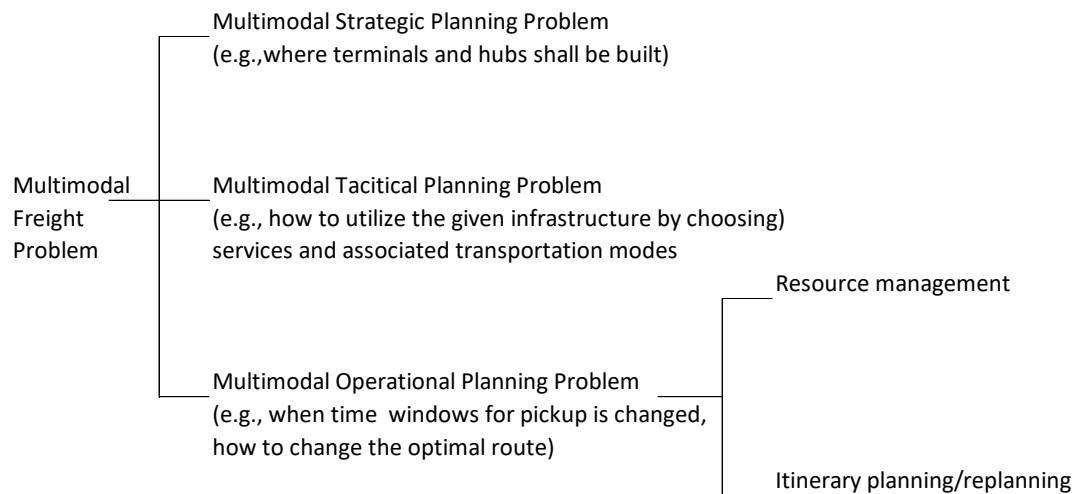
Multimodal Freight Problem

Multimodal Strategic Planning Problem
(e.g.,where terminals and hubs shall be built)

Multimodal Tacitical Planning Problem
(e.g., how to utilize the given infrastructure by choosing) services and associated transportation modes

Multimodal Operational Planning Problem
(e.g., when time windows for pickup is changed, how to change the optimal route)

Resource management

Itinerary planning/replanning